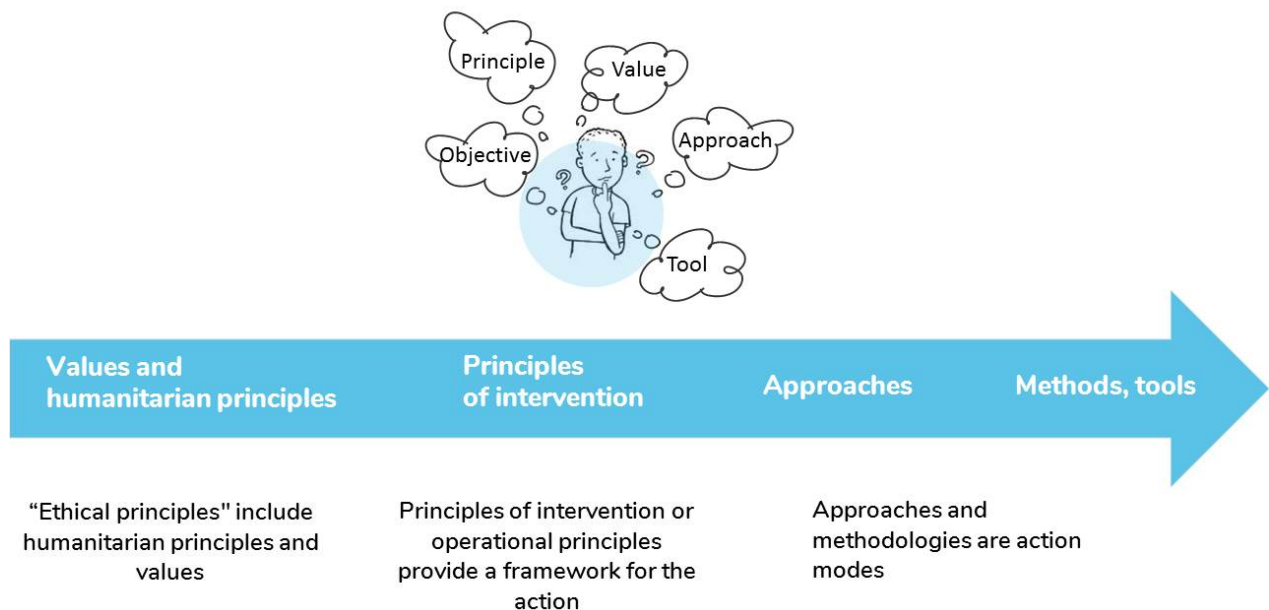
Principle

Value

Objective

Approach

Tool

Values and humanitarian principles

Principles of intervention

Approaches

Methods, tools

“Ethical principles" include humanitarian principles and values

Principles of intervention or operational principles provide a framework for the action

Approaches and methodologies are action modes